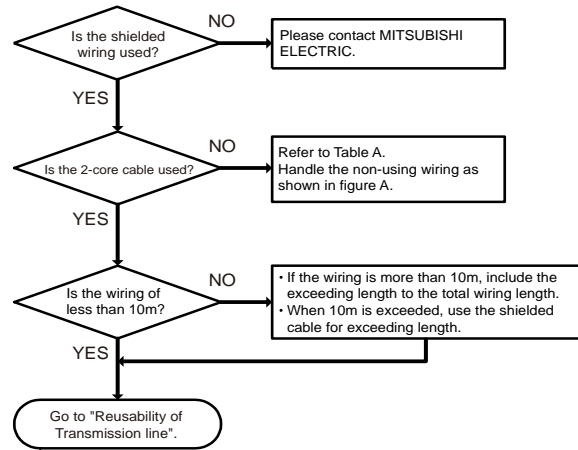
Is the shielded wiring used?

NO

Please contact MITSUBISHI ELECTRIC.

YES

Is the 2-core cable used?

NO

Refer to Table A.
Handle the non-using wiring as shown in figure A.

YES

Is the wiring of less than 10m?

NO

• If the wiring is more than 10m, include the exceeding length to the total wiring length.
• When 10m is exceeded, use the shielded cable for exceeding length.

YES

Go to "Reusability of Transmission line".